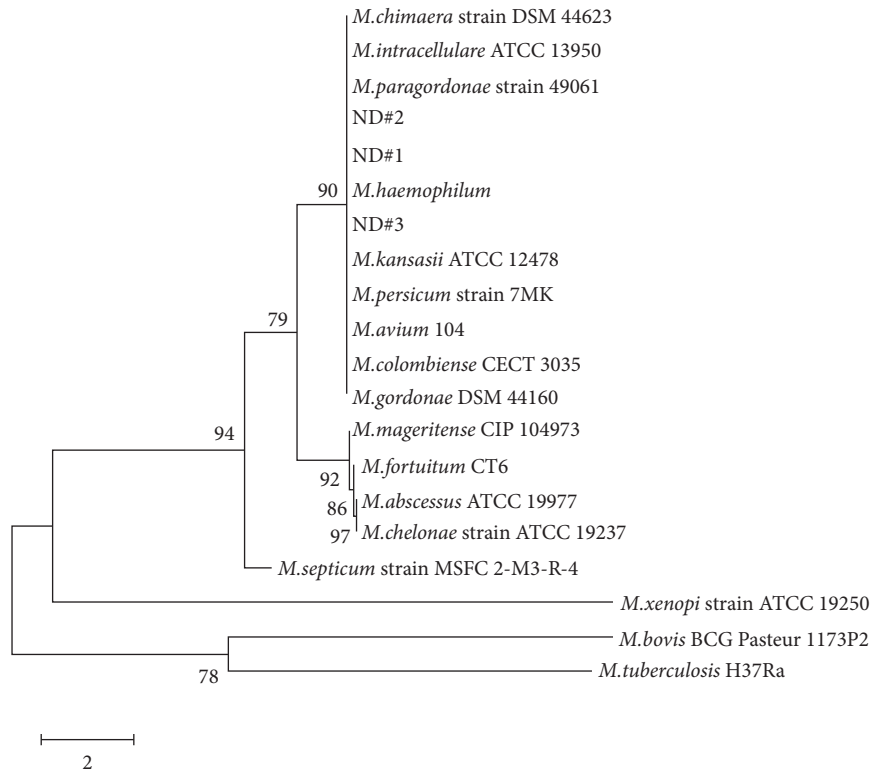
M.chimaera strain DSM 44623
M.intracellulare ATCC 13950
M.paragordonae strain 49061
ND#2
ND#1
90
M.haemophilum
ND#3
M.kansasii ATCC 12478
M.persicum strain 7MK
79
M.avium 104
M.colombiense CECT 3035
M.gordonae DSM 44160
94
M.mageritense CIP 104973
92
M.fortuitum CT6
86
M.abscessus ATCC 19977
97
M.chelonae strain ATCC 19237
M.septicum strain MSFC 2-M3-R-4
M.xenopi strain ATCC 19250
M.bovis BCG Pasteur 1173P2
78
M.tuberculosis H37Ra
2